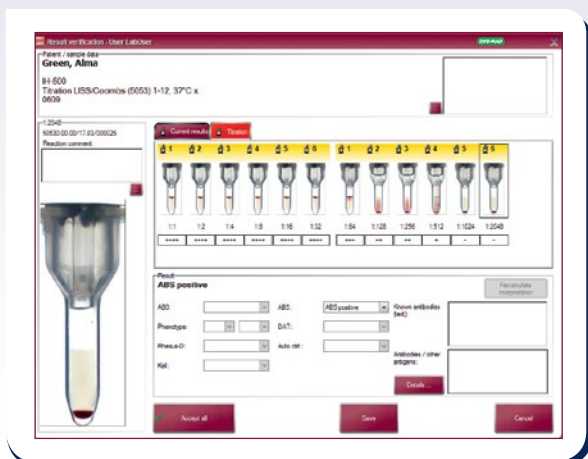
Result verification - User LabUser

Patient / sample data
Green, Alma

IH-500
Titration LISS/Coombs (5053) 1-12, 37°C x
0609

1:2048
50530.00.00/17.03/000025
Reaction comment

Current results
Titration

1 2 3 4 5 6 1 2 3 4 5 6

1:1 1:2 1:4 1:8 1:16 1:32 1:64 1:128 1:256 1:512 1:1024 1:2048

++++ ++++ ++++ ++++ ++++ ++++ +++ ++ ++ + - -

Result
ABS positive

Recalculate interpretation

ABO:
ABS: ABS positive
Known antibodies (text):
Phenotype:
DAT:
Rhesus-D:
Auto ctrl:
Antibodies / other antigens:
Kell:
Details ...

Accept all
Save
Cancel